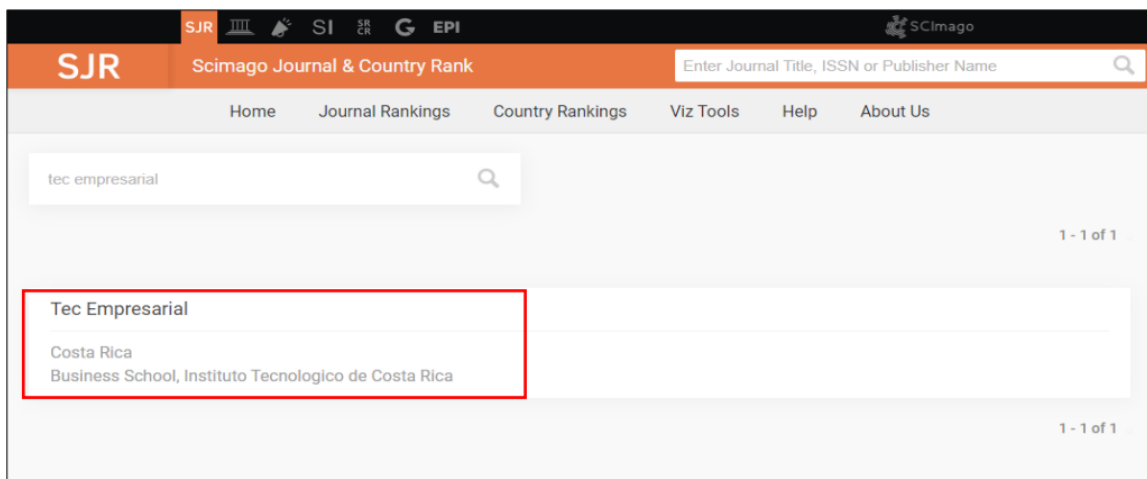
SJR SI SR CR G EPI

SCImago

SJR Scimago Journal & Country Rank

Enter Journal Title, ISSN or Publisher Name

Home Journal Rankings Country Rankings Viz Tools Help About Us

tec empresarial

1 - 1 of 1

Tec Empresarial

Costa Rica
Business School, Instituto Tecnologico de Costa Rica

1 - 1 of 1